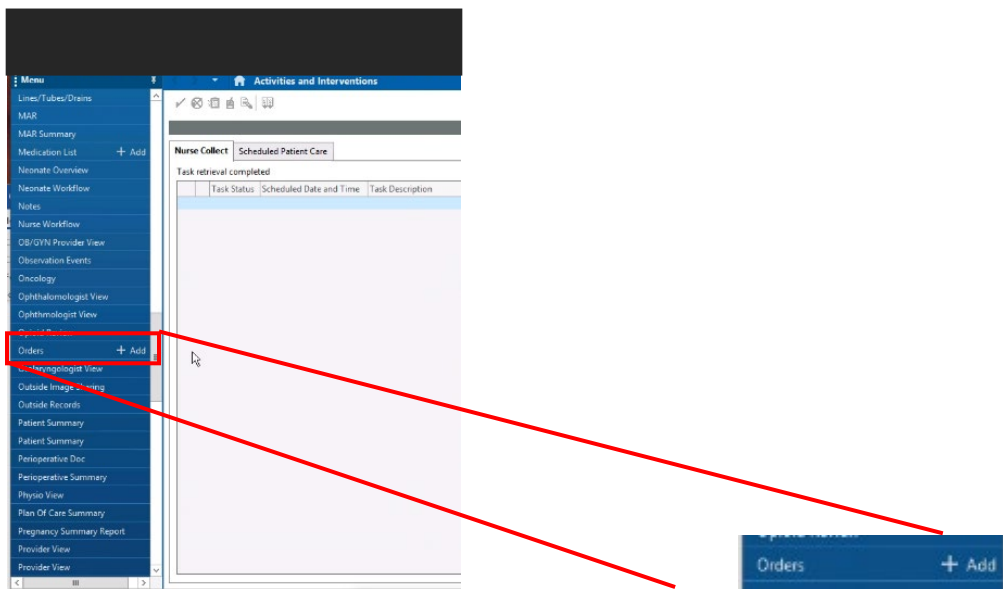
Menu
Lines/Tubes/Drains
MAR
MAR Summary
Medication List + Add
Neonate Overview
Neonate Workflow
Notes
Nurse Workflow
OB/GYN Provider View
Observation Events
Oncology
Ophthalomologist View
Ophthmologist View
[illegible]
Orders + Add
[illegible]laryngologist View
Outside Image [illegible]ring
Outside Records
Patient Summary
Patient Summary
Perioperative Doc
Perioperative Summary
Physio View
Plan Of Care Summary
Pregnancy Summary Report
Provider View
Provider View

Activities and Interventions

Nurse Collect
Scheduled Patient Care
Task retrieval completed

| | Task Status | Scheduled Date and Time | Task Description |
|---|---|---|---|

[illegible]
Orders + Add